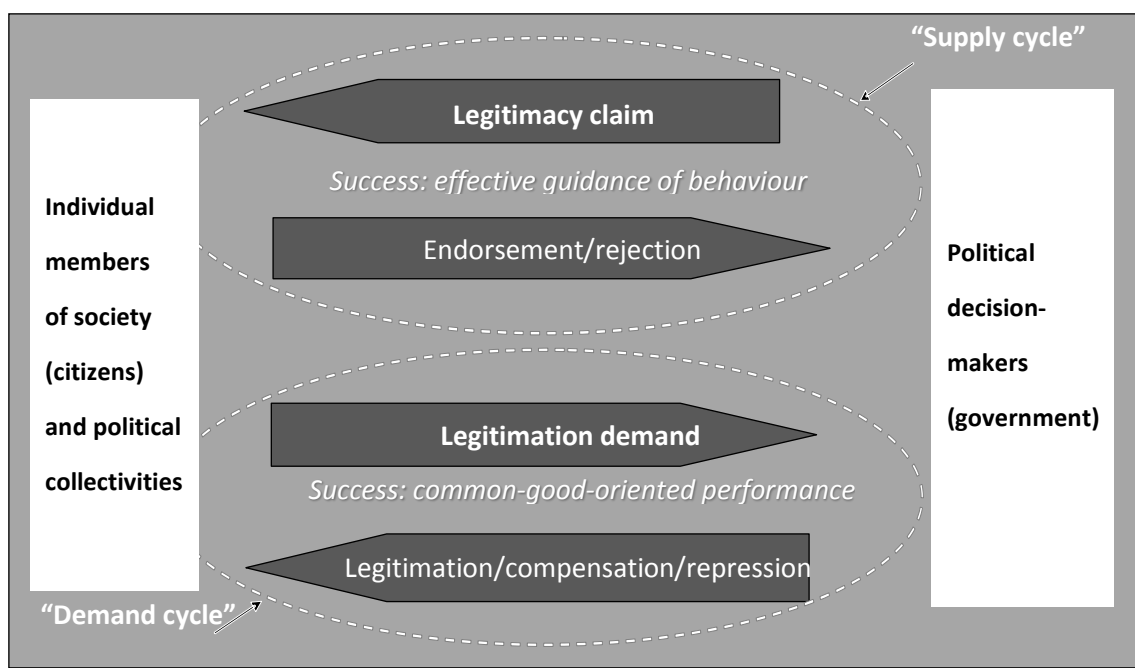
"Supply cycle"

Legitimacy claim

Success: effective guidance of behaviour

Endorsement/rejection

Individual members of society (citizens) and political collectivities

Political decision-makers (government)

Legitimation demand

Success: common-good-oriented performance

Legitimation/compensation/repression

"Demand cycle"